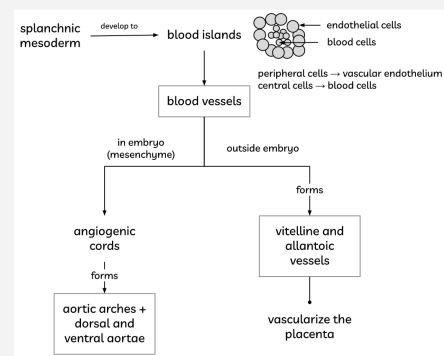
splanchnic mesoderm

develop to

blood islands

endothelial cells

blood cells

peripheral cells → vascular endothelium
central cells → blood cells

blood vessels

in embryo (mesenchyme)

outside embryo

forms

angiogenic cords

forms

aortic arches + dorsal and ventral aortae

vitelline and allantoic vessels

vascularize the placenta